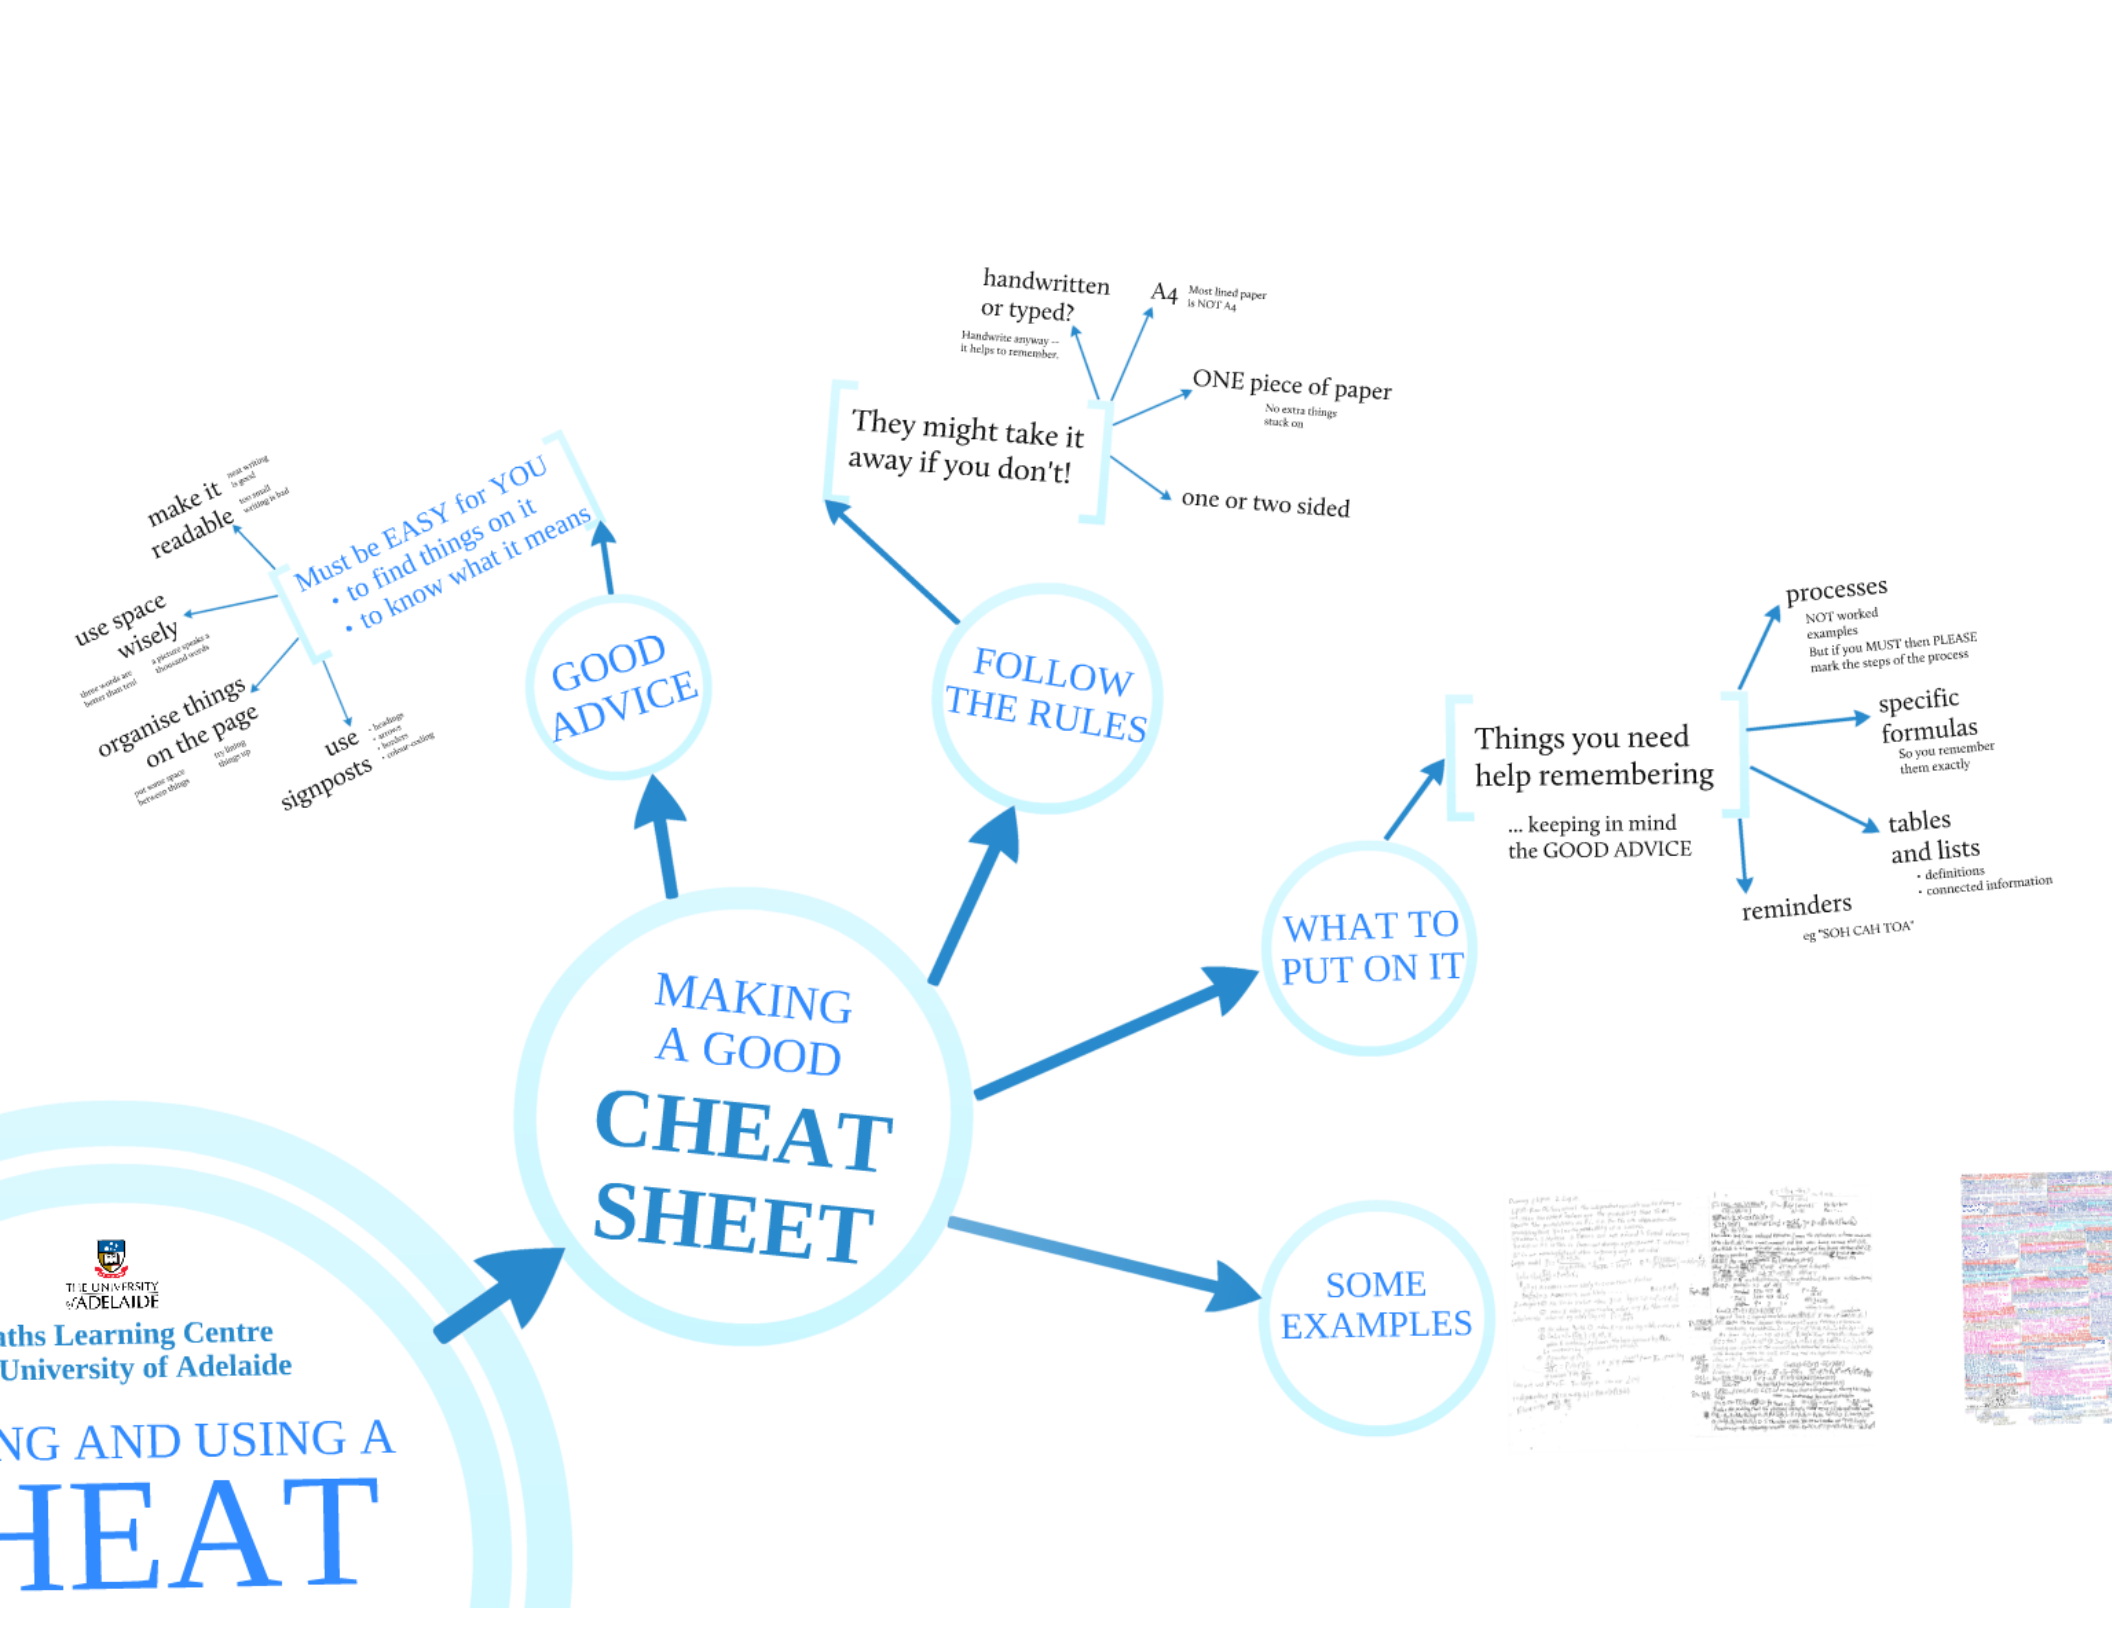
handwritten or typed?

Handwrite anyway -- it helps to remember.

A4 Most lined paper is NOT A4

ONE piece of paper
No extra things stuck on

one or two sided

They might take it away if you don't!

make it readable
neat writing is good
too small writing is bad

Must be EASY for YOU
• to find things on it
• to know what it means

use space wisely
three words are better than ten
a picture speaks a thousand words

organise things on the page
put some space between things
try lining things up

use signposts
• headings
• arrows
• borders
• colour-coding

GOOD ADVICE

FOLLOW THE RULES

processes
NOT worked examples
But if you MUST then PLEASE mark the steps of the process

Things you need help remembering

... keeping in mind the GOOD ADVICE

specific formulas
So you remember them exactly

tables and lists
• definitions
• connected information

reminders
eg "SOH CAH TOA"

WHAT TO PUT ON IT

MAKING A GOOD CHEAT SHEET

SOME EXAMPLES

THE UNIVERSITY of ADELAIDE

aths Learning Centre
University of Adelaide

NG AND USING A
HEAT